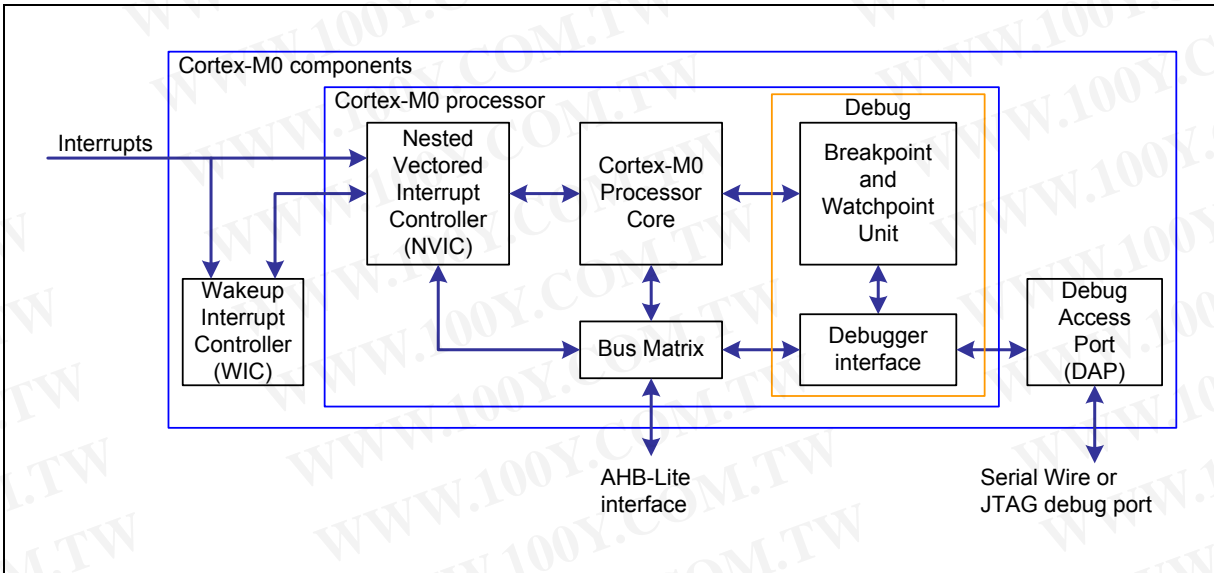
Cortex-M0 components

Cortex-M0 processor

Debug

Interrupts

Nested Vectored Interrupt Controller (NVIC)

Cortex-M0 Processor Core

Breakpoint and Watchpoint Unit

Wakeup Interrupt Controller (WIC)

Bus Matrix

Debugger interface

Debug Access Port (DAP)

AHB-Lite interface

Serial Wire or JTAG debug port

WWW.100Y.COM.TW